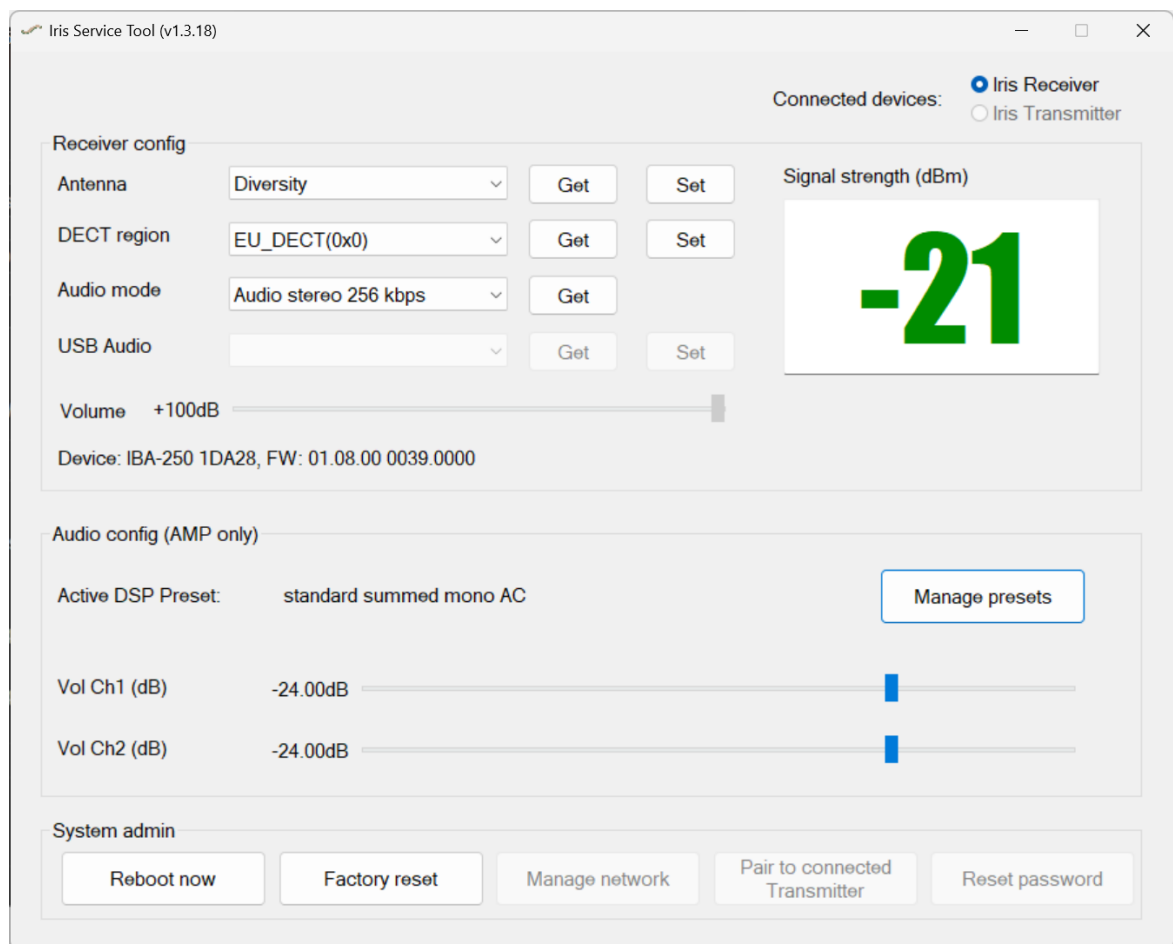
Iris Service Tool (v1.3.18)

Connected devices:
Iris Receiver
Iris Transmitter

Receiver config

Antenna
Diversity
Get
Set

DECT region
EU_DECT(0x0)
Get
Set

Audio mode
Audio stereo 256 kbps
Get

USB Audio
Get
Set

Volume +100dB

Device: IBA-250 1DA28, FW: 01.08.00 0039.0000

Signal strength (dBm)
-21

Audio config (AMP only)

Active DSP Preset: standard summed mono AC
Manage presets

Vol Ch1 (dB) -24.00dB

Vol Ch2 (dB) -24.00dB

System admin

Reboot now
Factory reset
Manage network
Pair to connected Transmitter
Reset password